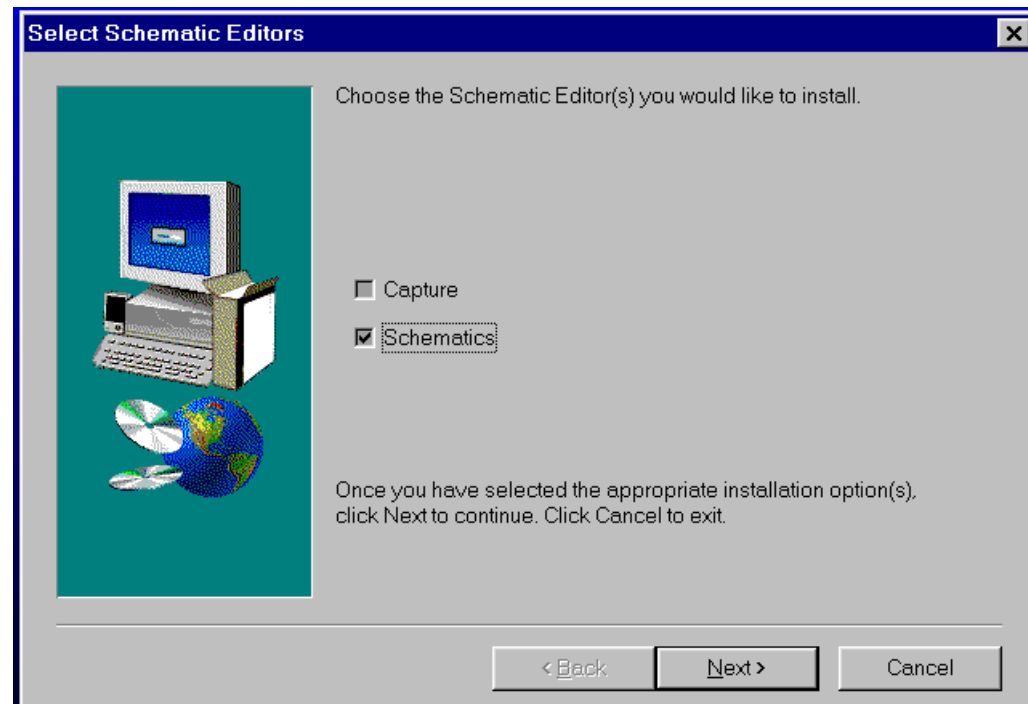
Select Schematic Editors

Choose the Schematic Editor(s) you would like to install.

☐ Capture

☑ Schematics

Once you have selected the appropriate installation option(s), click Next to continue. Click Cancel to exit.

< Back

Next >

Cancel